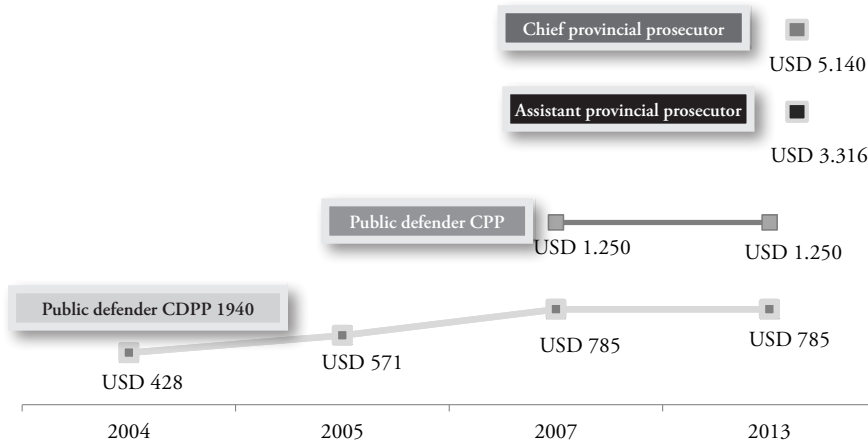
Chief provincial prosecutor

USD 5.140

Assistant provincial prosecutor

USD 3.316

Public defender CPP

USD 1.250

USD 1.250

Public defender CDPP 1940

USD 571

USD 785

USD 785

USD 428

2004

2005

2007

2013